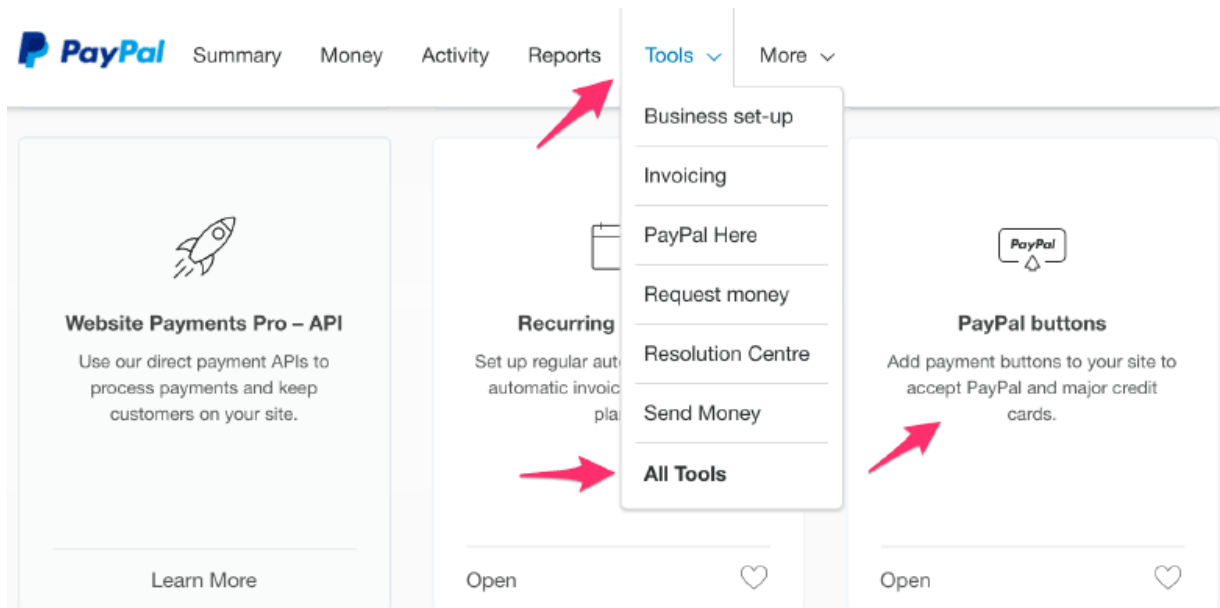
PayPal Summary Money Activity Reports Tools More

Business set-up
Invoicing
PayPal Here
Request money
Resolution Centre
Send Money
All Tools

Website Payments Pro – API
Use our direct payment APIs to process payments and keep customers on your site.
Learn More

Recurring
Set up regular auto
automatic invoic
plai
Open

PayPal
PayPal buttons
Add payment buttons to your site to accept PayPal and major credit cards.
Open